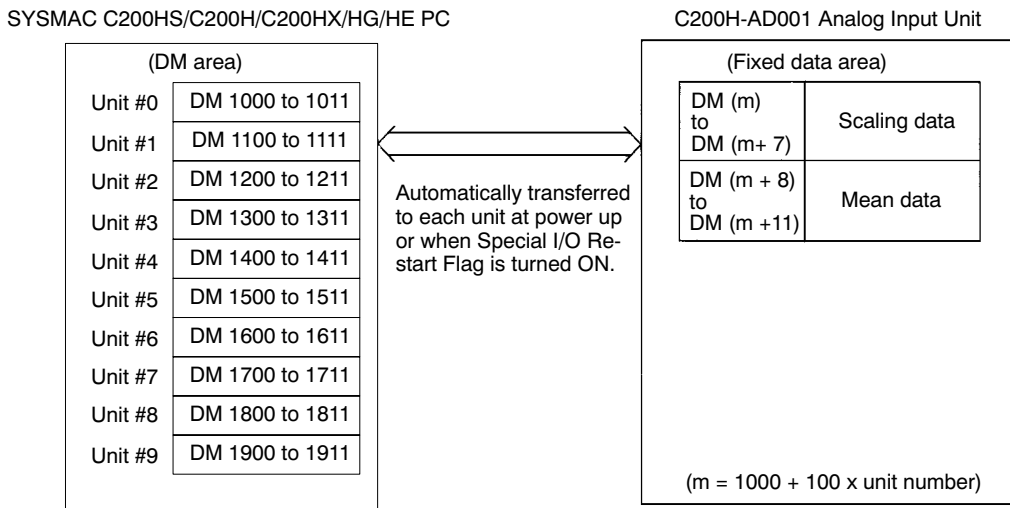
SYSMAC C200HS/C200H/C200HX/HG/HE PC

(DM area)

| | |
|---|---|
| Unit #0 | DM 1000 to 1011 |
| Unit #1 | DM 1100 to 1111 |
| Unit #2 | DM 1200 to 1211 |
| Unit #3 | DM 1300 to 1311 |
| Unit #4 | DM 1400 to 1411 |
| Unit #5 | DM 1500 to 1511 |
| Unit #6 | DM 1600 to 1611 |
| Unit #7 | DM 1700 to 1711 |
| Unit #8 | DM 1800 to 1811 |
| Unit #9 | DM 1900 to 1911 |

Automatically transferred to each unit at power up or when Special I/O Restart Flag is turned ON.

C200H-AD001 Analog Input Unit

(Fixed data area)

| | |
|---|---|
| DM (m) to DM (m+ 7) | Scaling data |
| DM (m + 8) to DM (m +11) | Mean data |

(m = 1000 + 100 x unit number)